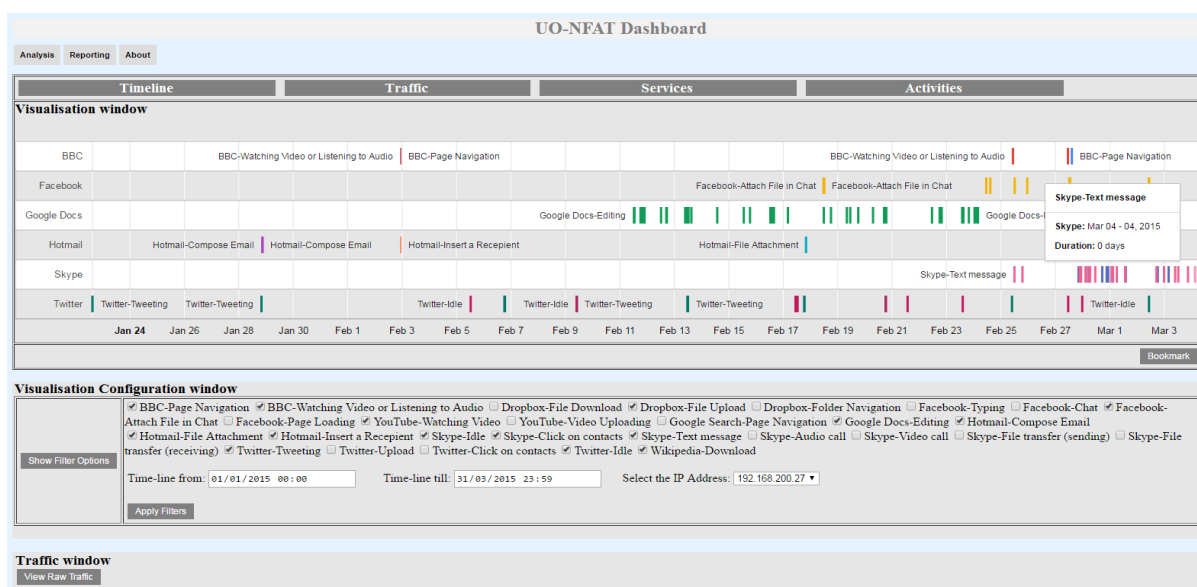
UO-NFAT Dashboard

Analysis Reporting About

Timeline Traffic Services Activities

Visualisation window

BBC BBC-Watching Video or Listening to Audio BBC-Page Navigation BBC-Watching Video or Listening to Audio BBC-Page Navigation

Facebook Facebook-Attach File in Chat Facebook-Attach File in Chat

Google Docs Google Docs-Editing Google Docs-E

Hotmail Hotmail-Compose Email Hotmail-Compose Email Hotmail-Insert a Recepient Hotmail-File Attachment

Skype Skype-Text message

Twitter Twitter-Tweeting Twitter-Tweeting Twitter-Idle Twitter-Idle Twitter-Tweeting Twitter-Tweeting Twitter-Idle

Skype-Text message
Skype: Mar 04 - 04, 2015
Duration: 0 days

Jan 24 Jan 26 Jan 28 Jan 30 Feb 1 Feb 3 Feb 5 Feb 7 Feb 9 Feb 11 Feb 13 Feb 15 Feb 17 Feb 19 Feb 21 Feb 23 Feb 25 Feb 27 Mar 1 Mar 3

Bookmark

Visualisation Configuration window

Show Filter Options

BBC-Page Navigation BBC-Watching Video or Listening to Audio Dropbox-File Download Dropbox-File Upload Dropbox-Folder Navigation Facebook-Typing Facebook-Chat Facebook-Attach File in Chat Facebook-Page Loading YouTube-Watching Video YouTube-Video Uploading Google Search-Page Navigation Google Docs-Editing Hotmail-Compose Email Hotmail-File Attachment Hotmail-Insert a Recepient Skype-Idle Skype-Click on contacts Skype-Text message Skype-Audio call Skype-Video call Skype-File transfer (sending) Skype-File transfer (receiving) Twitter-Tweeting Twitter-Upload Twitter-Click on contacts Twitter-Idle Wikipedia-Download

Time-line from: 01/01/2015 00:00 Time-line till: 31/03/2015 23:59 Select the IP Address: 192.168.200.27

Apply Filters

Traffic window

View Raw Traffic